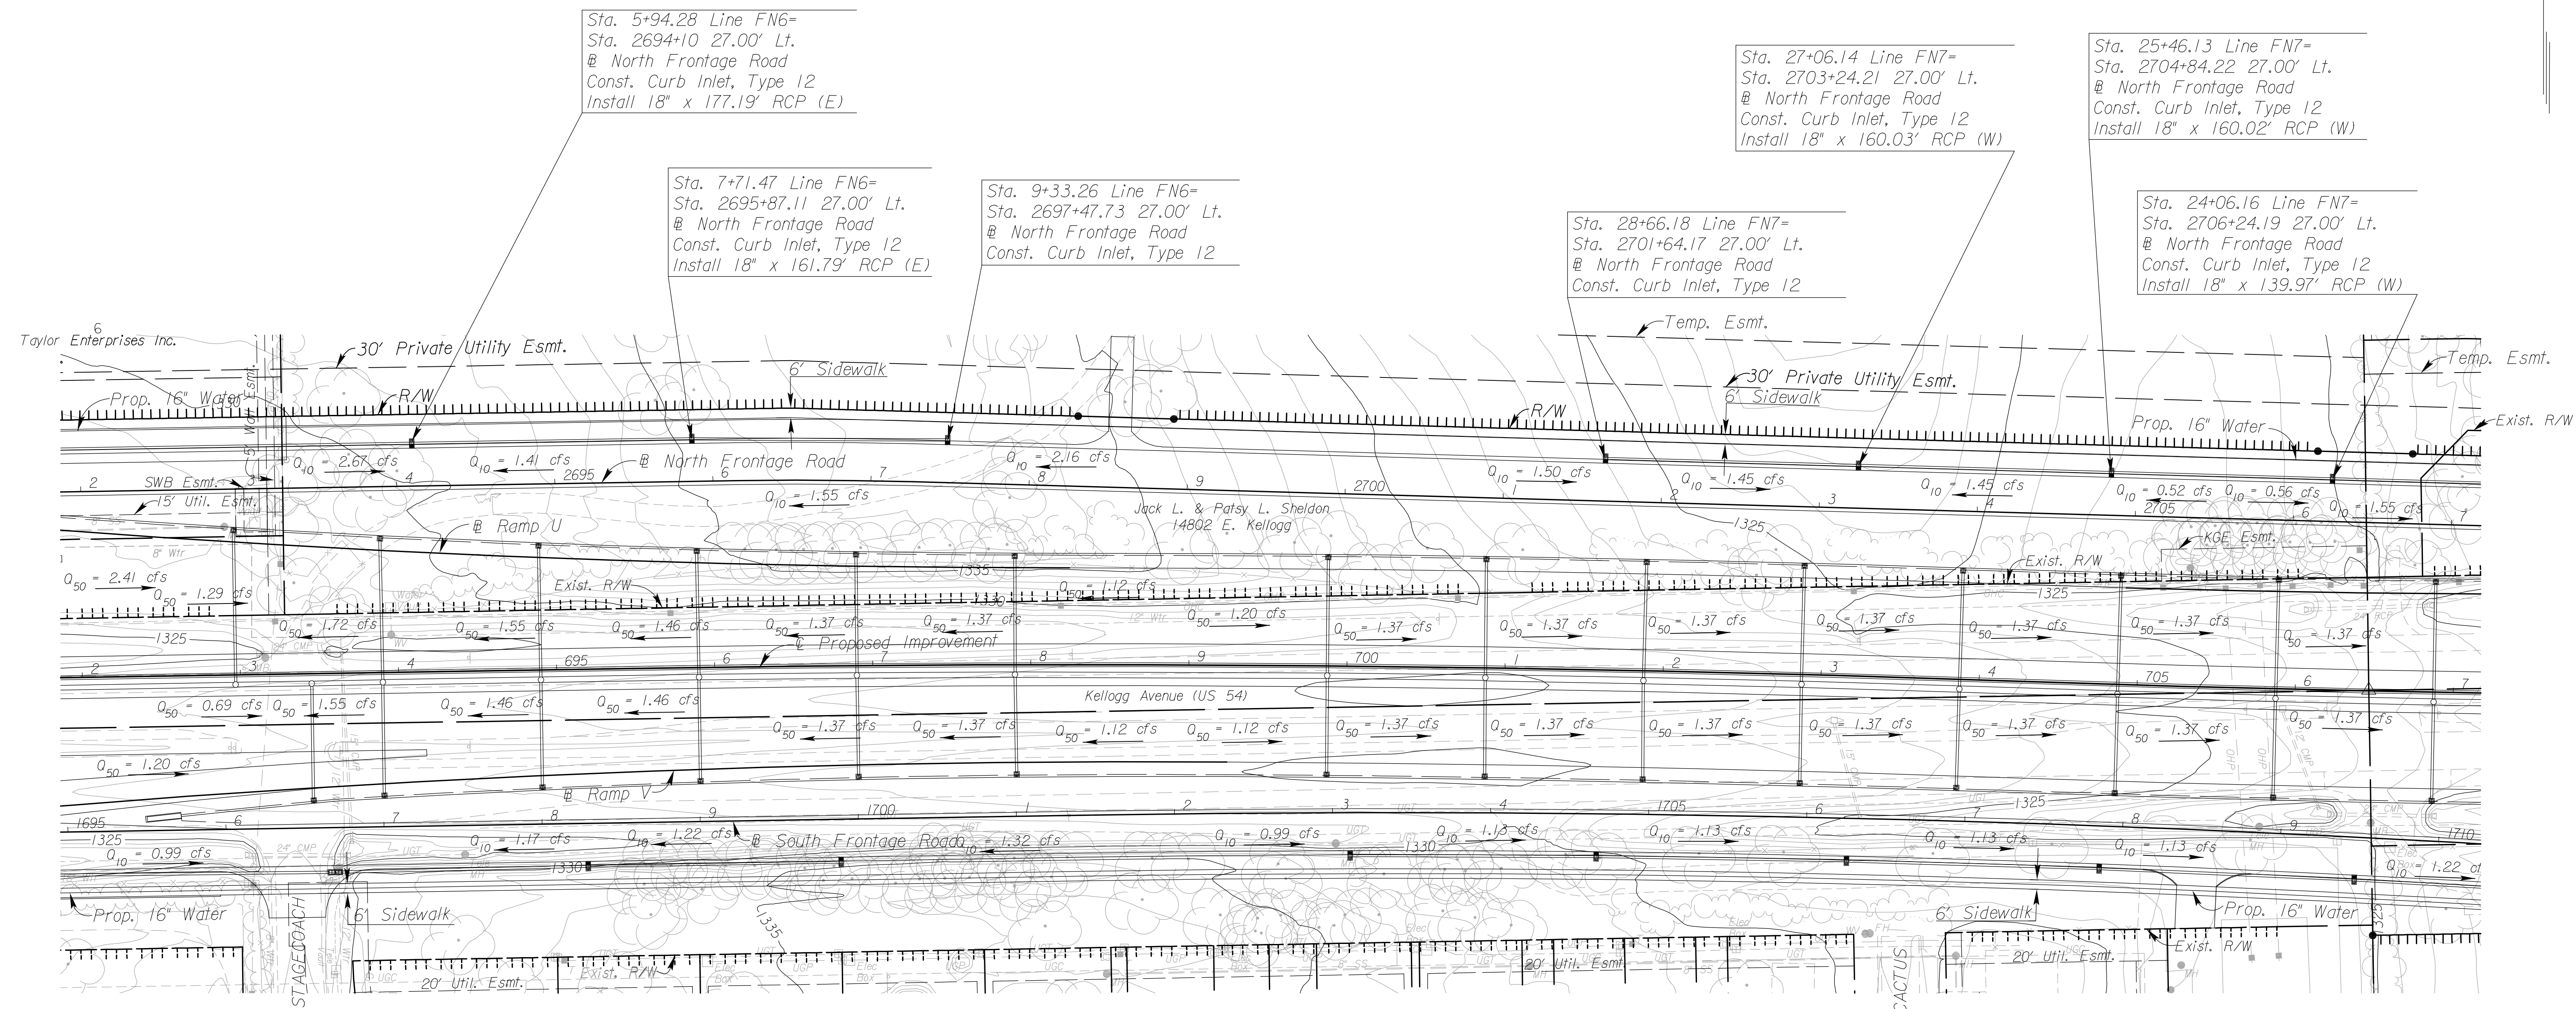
Sta. 5+94.28 Line FN6=
Sta. 2694+10 27.00' Lt.
℄ North Frontage Road
Const. Curb Inlet, Type 12
Install 18" x 177.19' RCP (E)

Sta. 27+06.14 Line FN7=
Sta. 2703+24.21 27.00' Lt.
℄ North Frontage Road
Const. Curb Inlet, Type 12
Install 18" x 160.03' RCP (W)

Sta. 25+46.13 Line FN7=
Sta. 2704+84.22 27.00' Lt.
℄ North Frontage Road
Const. Curb Inlet, Type 12
Install 18" x 160.02' RCP (W)

Sta. 7+71.47 Line FN6=
Sta. 2695+87.11 27.00' Lt.
℄ North Frontage Road
Const. Curb Inlet, Type 12
Install 18" x 161.79' RCP (E)

Sta. 9+33.26 Line FN6=
Sta. 2697+47.73 27.00' Lt.
℄ North Frontage Road
Const. Curb Inlet, Type 12

Sta. 28+66.18 Line FN7=
Sta. 2701+64.17 27.00' Lt.
℄ North Frontage Road
Const. Curb Inlet, Type 12

Sta. 24+06.16 Line FN7=
Sta. 2706+24.19 27.00' Lt.
℄ North Frontage Road
Const. Curb Inlet, Type 12
Install 18" x 139.97' RCP (W)

6
Taylor Enterprises Inc.
30' Private Utility Esmt.
Temp. Esmt.
6' Sidewalk
30' Private Utility Esmt.
Temp. Esmt.
6' Sidewalk
R/W
Prop. 16" Water
R/W
Prop. 16" Water
Exist. R/W
$Q_{10}$ = 2.67 cfs
$Q_{10}$ = 1.41 cfs
℄ North Frontage Road
$Q_{10}$ = 2.16 cfs
$Q_{10}$ = 1.50 cfs
$Q_{10}$ = 1.45 cfs
$Q_{10}$ = 1.45 cfs
$Q_{10}$ = 0.52 cfs
$Q_{10}$ = 0.56 cfs
$Q_{10}$ = 1.55 cfs
2 SWB Esmt.
15' Util. Esmt.
2695 6 7 8 9 2700 1 2 3 4 2705 6 7
$Q_{10}$ = 1.55 cfs
Jack L. & Patsy L. Sheldon
14802 E. Kellogg
1325
KGE Esmt.
℄ Ramp U
8" Wtr
1335
Exist. R/W
$Q_{50}$ = 2.41 cfs
$Q_{50}$ = 1.29 cfs
Exist. R/W
$Q_{50}$ = 1.12 cfs
1330
1325
$Q_{50}$ = 1.72 cfs
$Q_{50}$ = 1.55 cfs
$Q_{50}$ = 1.46 cfs
$Q_{50}$ = 1.37 cfs
$Q_{50}$ = 1.37 cfs
$Q_{50}$ = 1.20 cfs
$Q_{50}$ = 1.37 cfs
$Q_{50}$ = 1.37 cfs
$Q_{50}$ = 1.37 cfs
$Q_{50}$ = 1.37 cfs
$Q_{50}$ = 1.37 cfs
$Q_{50}$ = 1.37 cfs
$Q_{50}$ = 1.37 cfs
1325
℄ Proposed Improvement
2 3 4 695 6 7 8 9 700 1 2 3 4 705 6 7
Kellogg Avenue (US 54)
$Q_{50}$ = 0.69 cfs
$Q_{50}$ = 1.55 cfs
$Q_{50}$ = 1.46 cfs
$Q_{50}$ = 1.46 cfs
$Q_{50}$ = 1.37 cfs
$Q_{50}$ = 1.37 cfs
$Q_{50}$ = 1.12 cfs
$Q_{50}$ = 1.12 cfs
$Q_{50}$ = 1.37 cfs
$Q_{50}$ = 1.37 cfs
$Q_{50}$ = 1.37 cfs
$Q_{50}$ = 1.37 cfs
$Q_{50}$ = 1.37 cfs
$Q_{50}$ = 1.37 cfs
$Q_{50}$ = 1.37 cfs
$Q_{50}$ = 1.20 cfs
℄ Ramp V
1695 6 7 8 9 1700 1 2 3 4 1705 6 7 8 9 1710
1325
1325
$Q_{10}$ = 0.99 cfs
$Q_{10}$ = 1.17 cfs
$Q_{10}$ = 1.22 cfs
℄ South Frontage Road
$Q_{10}$ = 1.32 cfs
$Q_{10}$ = 0.99 cfs
$Q_{10}$ = 1.13 cfs
$Q_{10}$ = 1.13 cfs
$Q_{10}$ = 1.13 cfs
$Q_{10}$ = 1.13 cfs
$Q_{10}$ = 1.22 cfs
1330
1330
24" CMP
Prop. 16" Water
6' Sidewalk
1335
6' Sidewalk
Prop. 16" Water
Exist. R/W
STAGECOACH
Exist. R/W
20' Util. Esmt.
20' Util. Esmt.
CACTUS
20' Util. Esmt.